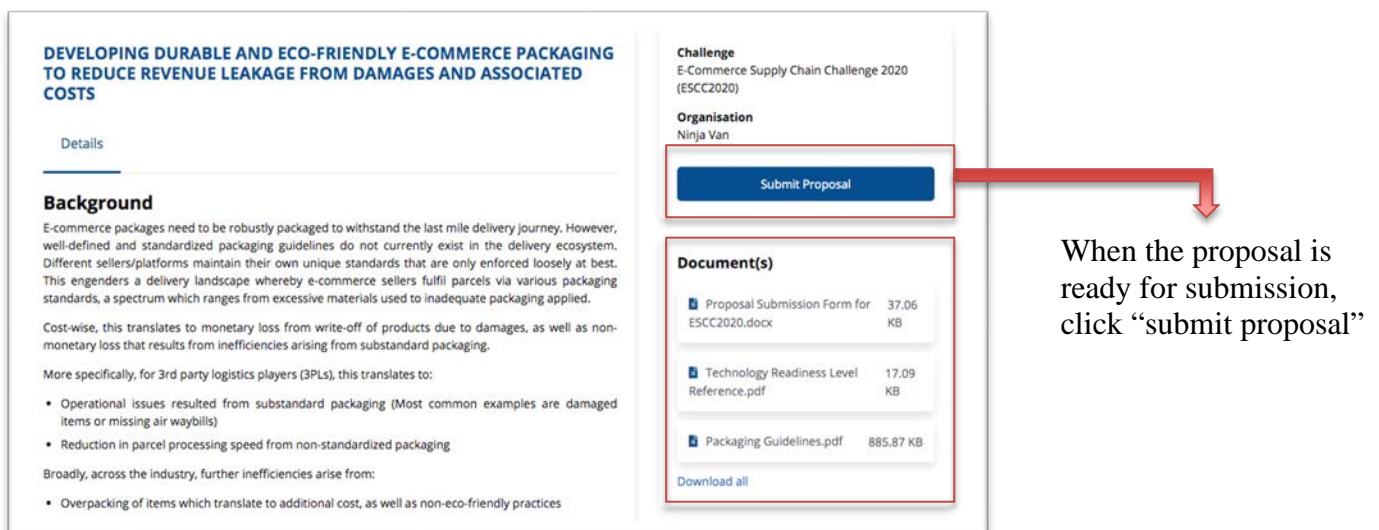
DEVELOPING DURABLE AND ECO-FRIENDLY E-COMMERCE PACKAGING TO REDUCE REVENUE LEAKAGE FROM DAMAGES AND ASSOCIATED COSTS

Details

Background

E-commerce packages need to be robustly packaged to withstand the last mile delivery journey. However, well-defined and standardized packaging guidelines do not currently exist in the delivery ecosystem. Different sellers/platforms maintain their own unique standards that are only enforced loosely at best. This engenders a delivery landscape whereby e-commerce sellers fulfil parcels via various packaging standards, a spectrum which ranges from excessive materials used to inadequate packaging applied.

Cost-wise, this translates to monetary loss from write-off of products due to damages, as well as non-monetary loss that results from inefficiencies arising from substandard packaging.

More specifically, for 3rd party logistics players (3PLs), this translates to:

• Operational issues resulted from substandard packaging (Most common examples are damaged items or missing air waybills)
• Reduction in parcel processing speed from non-standardized packaging

Broadly, across the industry, further inefficiencies arise from:

• Overpacking of items which translate to additional cost, as well as non-eco-friendly practices

Challenge
E-Commerce Supply Chain Challenge 2020 (ESCC2020)

Organisation
Ninja Van

Submit Proposal

Document(s)

Proposal Submission Form for ESCC2020.docx 37.06 KB

Technology Readiness Level Reference.pdf 17.09 KB

Packaging Guidelines.pdf 885.87 KB

Download all

When the proposal is ready for submission, click “submit proposal”